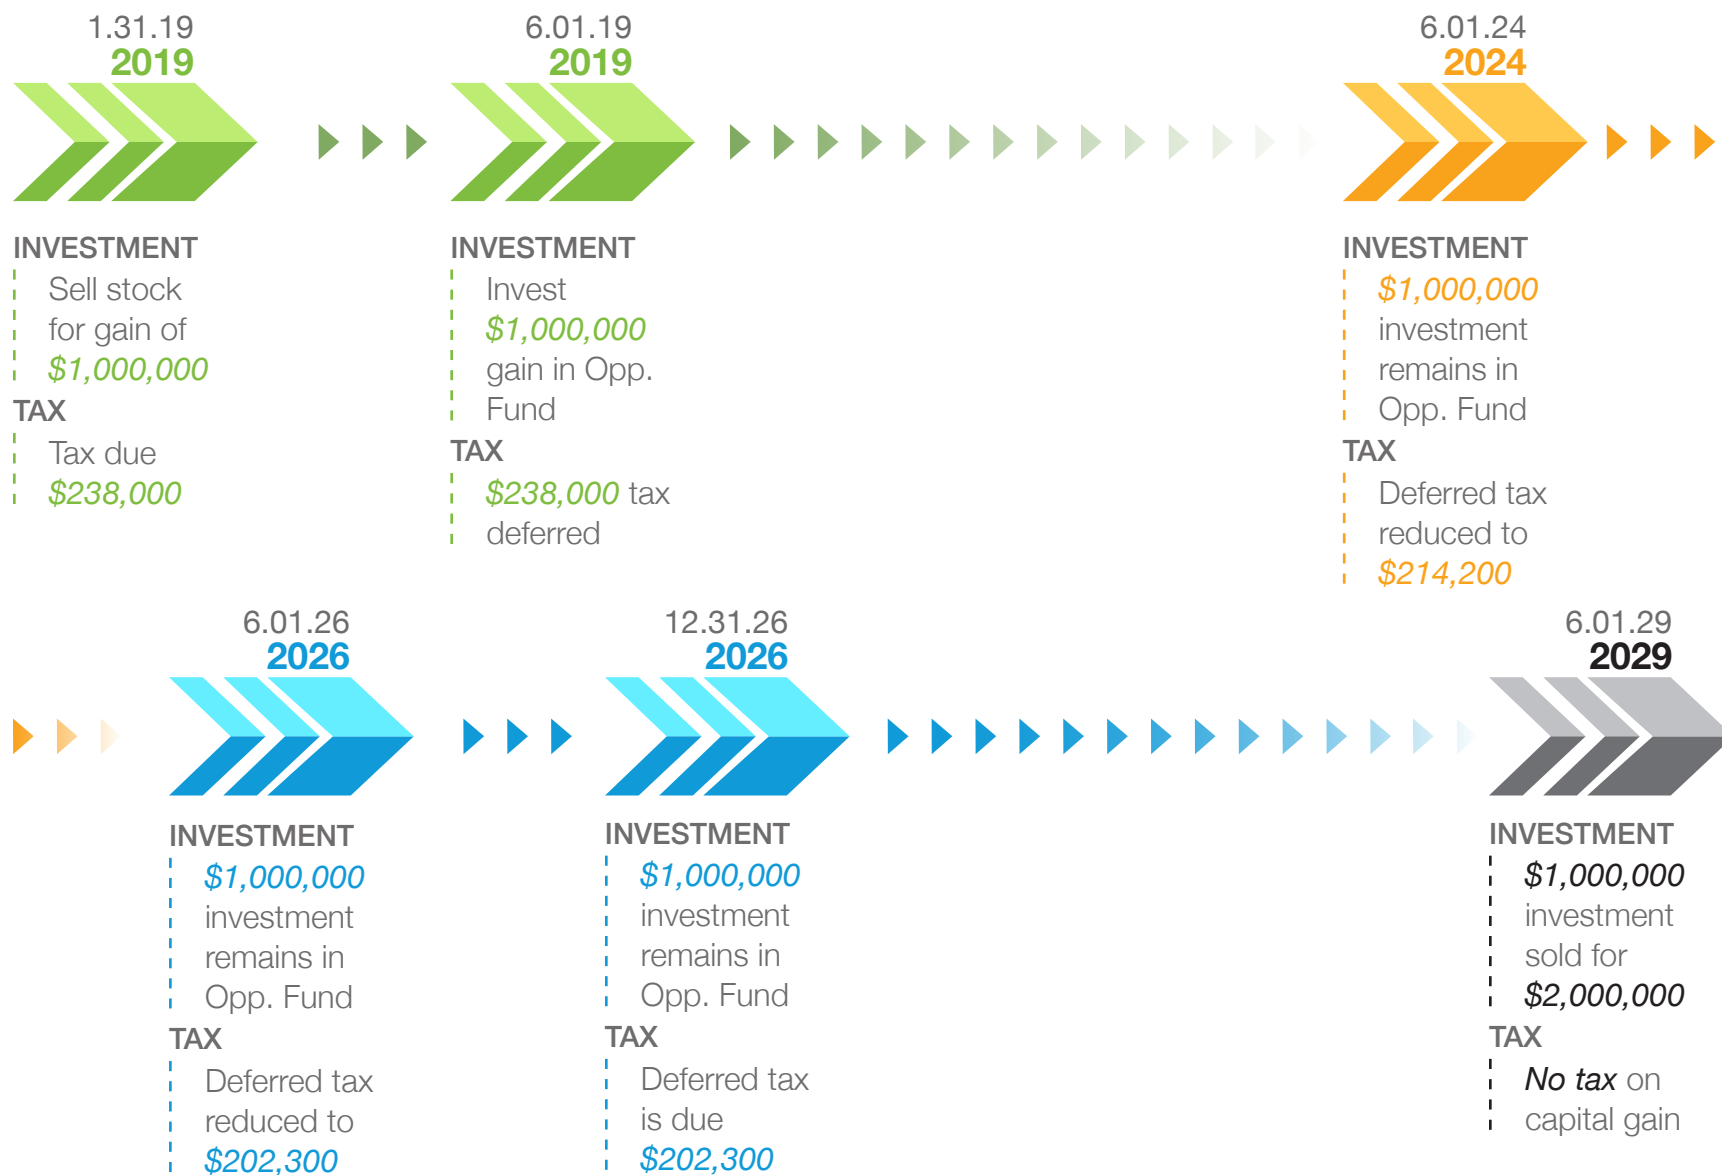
1.31.19
2019

INVESTMENT
Sell stock for gain of $1,000,000
TAX
Tax due $238,000

6.01.19
2019

INVESTMENT
Invest $1,000,000 gain in Opp. Fund
TAX
$238,000 tax deferred

6.01.24
2024

INVESTMENT
$1,000,000 investment remains in Opp. Fund
TAX
Deferred tax reduced to $214,200

6.01.26
2026

INVESTMENT
$1,000,000 investment remains in Opp. Fund
TAX
Deferred tax reduced to $202,300

12.31.26
2026

INVESTMENT
$1,000,000 investment remains in Opp. Fund
TAX
Deferred tax is due $202,300

6.01.29
2029

INVESTMENT
$1,000,000 investment sold for $2,000,000
TAX
No tax on capital gain